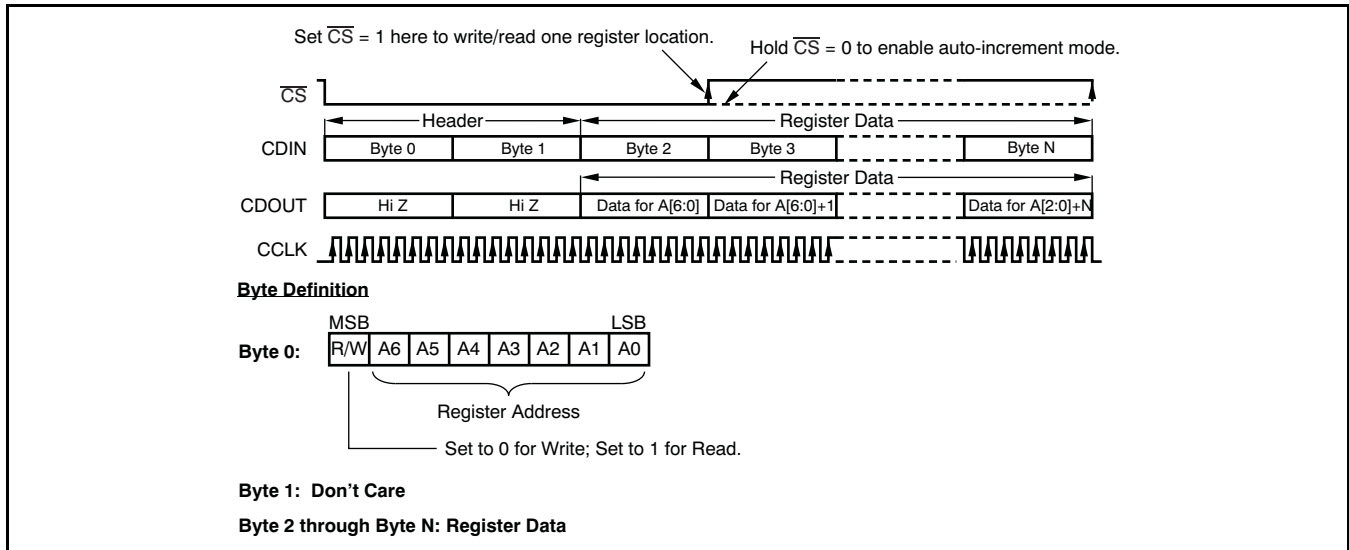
Set $\overline{CS}$ = 1 here to write/read one register location.

Hold $\overline{CS}$ = 0 to enable auto-increment mode.

$\overline{CS}$

Header

Register Data

CDIN

| Byte 0 | Byte 1 | Byte 2 | Byte 3 | | Byte N |
|---|---|---|---|---|---|

Register Data

CDOUT

| Hi Z | Hi Z | Data for A[6:0] | Data for A[6:0]+1 | | Data for A[2:0]+N |
|---|---|---|---|---|---|

CCLK

Byte Definition

MSB LSB

Byte 0:

| R/W | A6 | A5 | A4 | A3 | A2 | A1 | A0 |
|---|---|---|---|---|---|---|---|

Register Address

Set to 0 for Write; Set to 1 for Read.

Byte 1: Don't Care

Byte 2 through Byte N: Register Data